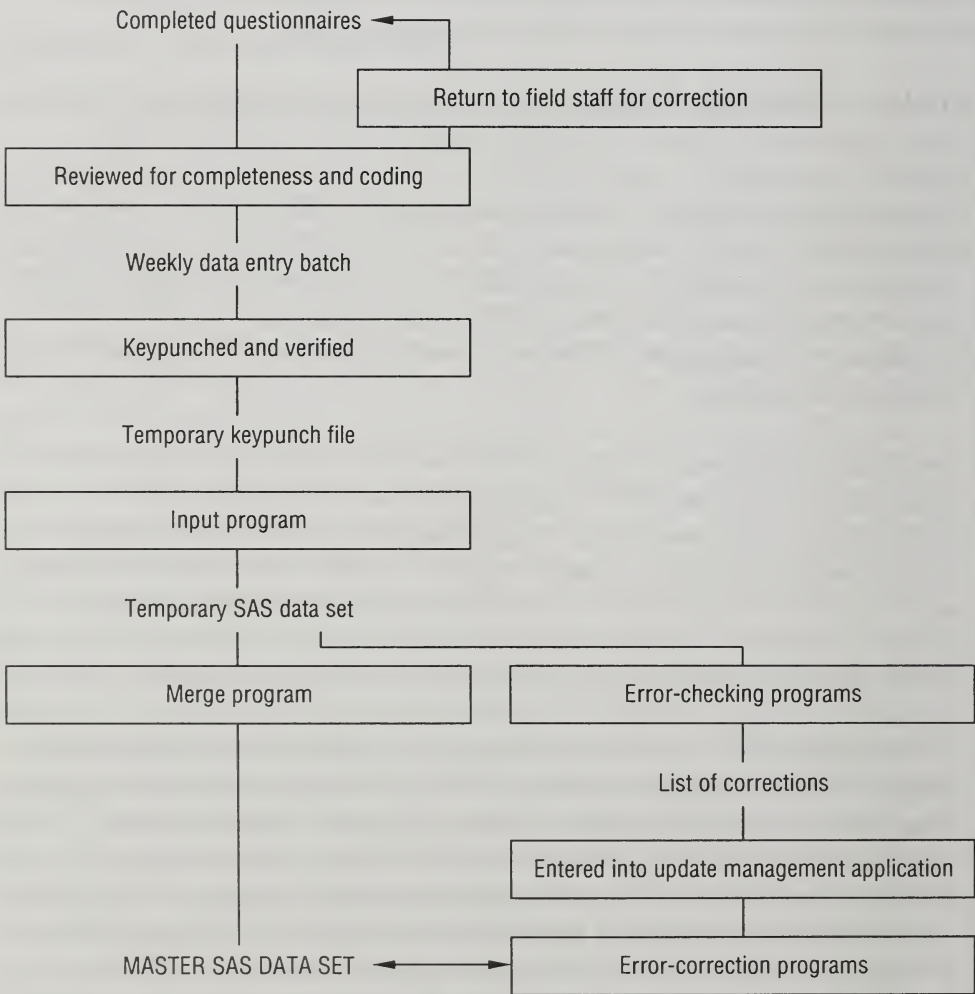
Completed questionnaires

Return to field staff for correction

Reviewed for completeness and coding

Weekly data entry batch

Keypunched and verified

Temporary keypunch file

Input program

Temporary SAS data set

Merge program

Error-checking programs

List of corrections

Entered into update management application

MASTER SAS DATA SET

Error-correction programs